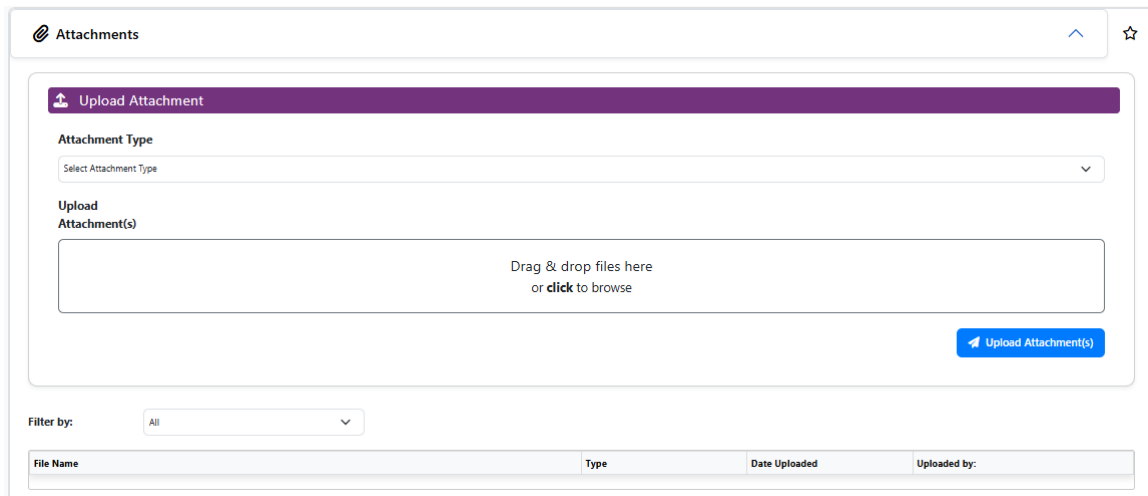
Attachments

Upload Attachment

Attachment Type

Select Attachment Type

Upload Attachment(s)

Drag & drop files here
or **click** to browse

Upload Attachment(s)

Filter by: All

| File Name | Type | Date Uploaded | Uploaded by: |
|---|---|---|---|